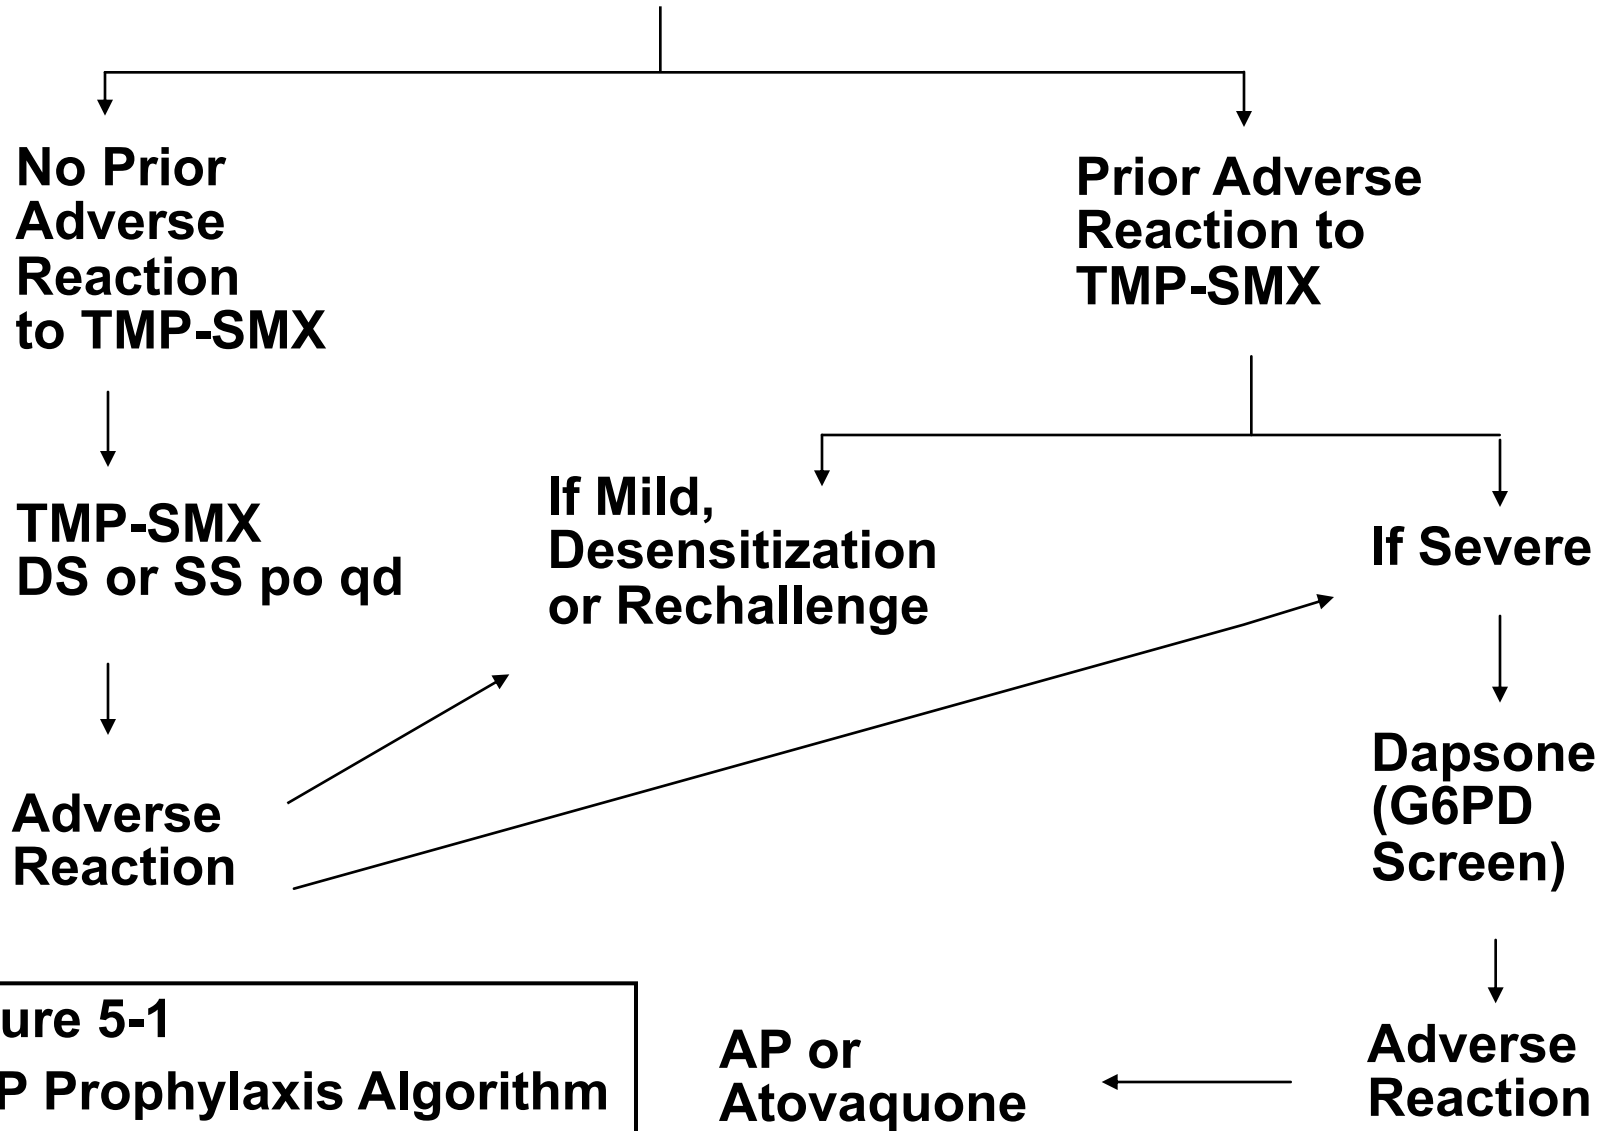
No Prior Adverse Reaction to TMP-SMX

Prior Adverse Reaction to TMP-SMX

TMP-SMX DS or SS po qd

If Mild, Desensitization or Rechallenge

If Severe

Adverse Reaction

Dapsone (G6PD Screen)

ure 5-1

P Prophylaxis Algorithm

AP or Atovaquone

Adverse Reaction